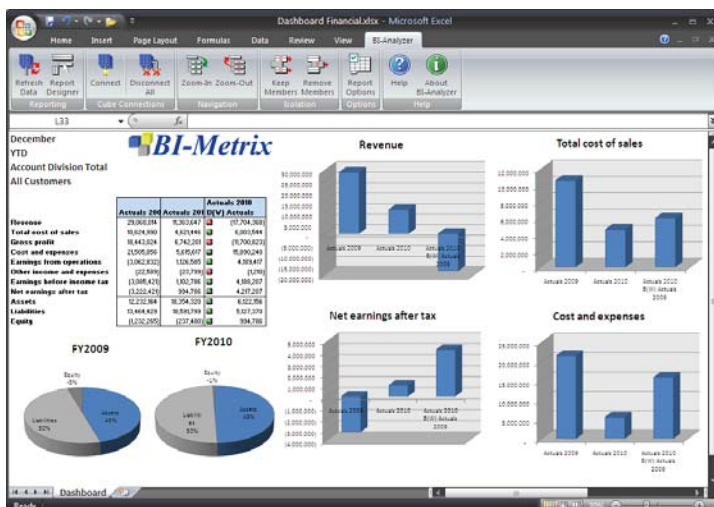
Dashboard Financial.xlsx - Microsoft Excel

Home Insert Page Layout Formulas Data Review View BI-Analyzer

Refresh Data | Report Designer | Reporting
Connect | Disconnect All | Cube Connections
Zoom-In | Zoom-Out | Navigation
Keep Members | Remove Members | Isolation
Report Options | Options
Help | About BI-Analyzer | Help

L33

December
YTD
Account Division Total
All Customers

BI-Metrix

| | Actuals 2009 | Actuals 2010 | Actuals 2010 B(W) Actuals |
|---|---|---|---|
| Revenue | 29,068,014 | 11,363,647 | (17,704,368) |
| Total cost of sales | 10,624,390 | 4,621,446 | 6,002,944 |
| Gross profit | 18,443,624 | 6,742,201 | (11,700,423) |
| Cost and expenses | 21,505,856 | 5,615,617 | 15,890,240 |
| Earnings from operations | (3,062,832) | 1,126,585 | 4,189,417 |
| Other income and expenses | (22,589) | (23,799) | (1,210) |
| Earnings before income tax | (3,085,421) | 1,102,786 | 4,188,207 |
| Net earnings after tax | (3,222,421) | 994,786 | 4,217,207 |
| Assets | 12,232,164 | 18,354,320 | 6,122,156 |
| Liabilities | 13,464,429 | 18,591,799 | 5,127,370 |
| Equity | (1,232,265) | (237,480) | 994,786 |

Revenue
35,000,000 30,000,000 25,000,000 20,000,000 15,000,000 10,000,000 5,000,000 - (5,000,000) (10,000,000) (15,000,000) (20,000,000)
Actuals 2009 Actuals 2010 Actuals 2010 B(W) Actuals 2009

Total cost of sales
12,000,000 10,000,000 8,000,000 6,000,000 4,000,000 2,000,000 -
Actuals 2009 Actuals 2010 Actuals 2010 B(W) Actuals 2009

FY2009
Equity -8% Liabilities 52% Assets 48%

FY2010
Equity -1% Liabilities 51% Assets 49%

Net earnings after tax
6,000,000 5,000,000 4,000,000 3,000,000 2,000,000 1,000,000 - (1,000,000) (2,000,000) (3,000,000) (4,000,000)
Actuals 2009 Actuals 2010 Actuals 2010 B(W) Actuals 2009

Cost and expenses
25,000,000 20,000,000 15,000,000 10,000,000 5,000,000 -
Actuals 2009 Actuals 2010 Actuals 2010 B(W) Actuals 2009

Dashboard
Ready